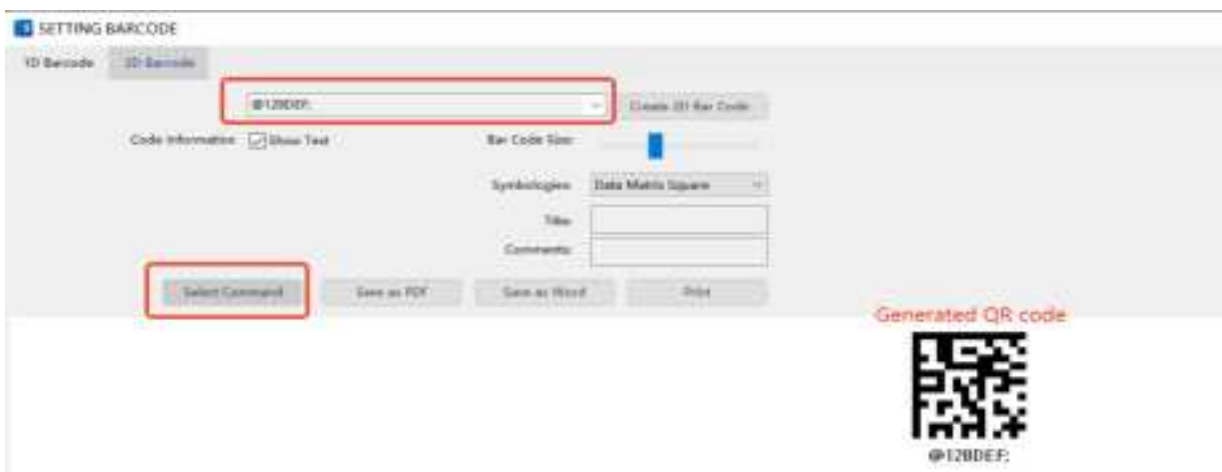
SETTING BARCODE

1D Barcode 2D Barcode

@12BDEF;

Create 2D Bar Code

Code Information Show Text

Bar Code Size:

Symbologies Data Matrix Square

Title:

Comments:

Select Command Save as PDF Save as Word Print

Generated QR code

@12BDEF;